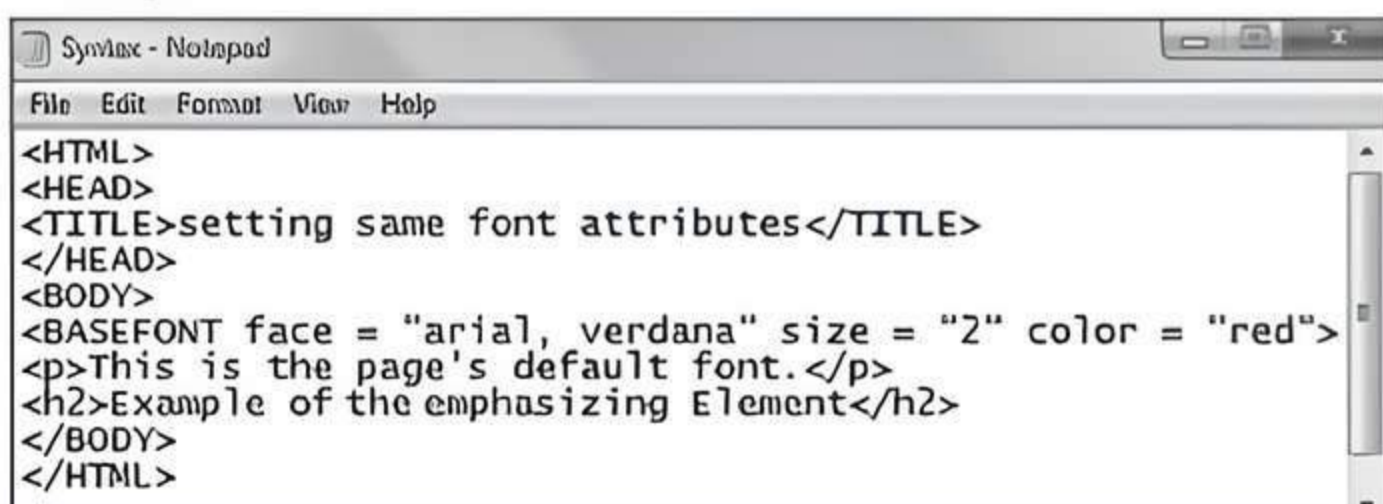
Syntax - Notepad

File Edit Format View Help

<HTML>
<HEAD>
<TITLE>setting same font attributes</TITLE>
</HEAD>
<BODY>
<BASEFONT face = "arial, verdana" size = "2" color = "red">
<p>This is the page's default font.</p>
<h2>Example of the emphasizing Element</h2>
</BODY>
</HTML>